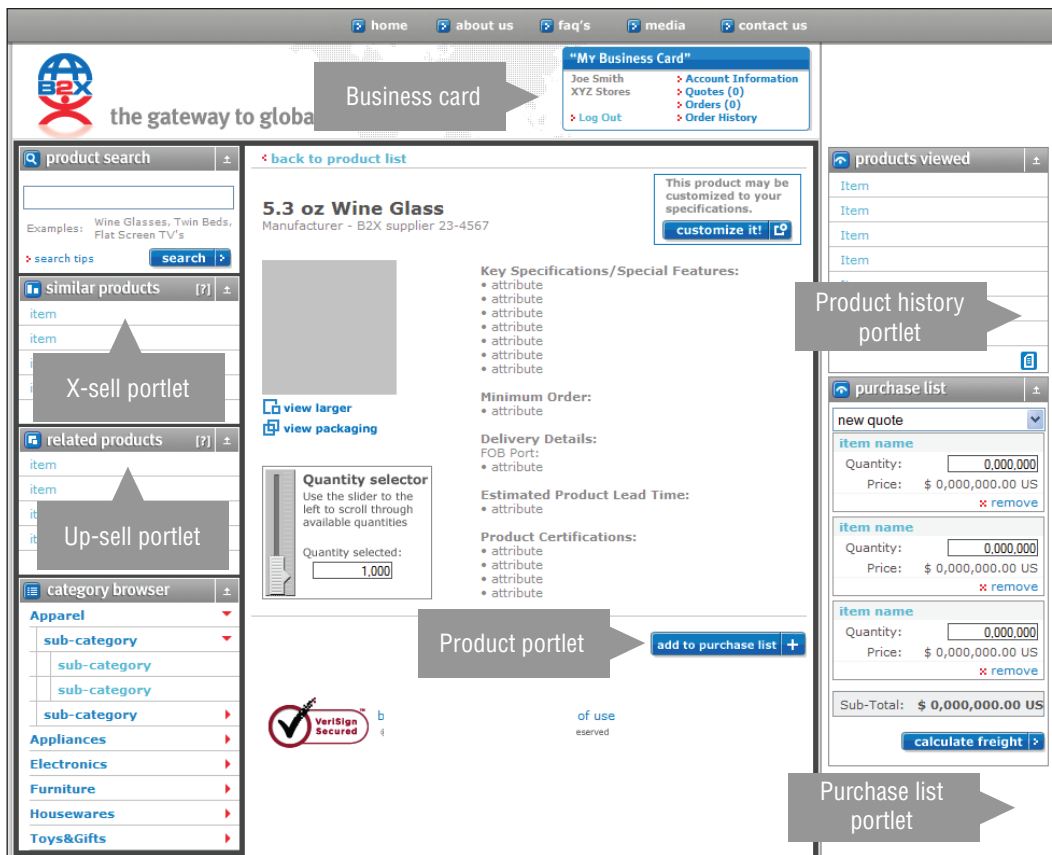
home about us faq's media contact us

B2X the gateway to globa

Business card

"My Business Card"
Joe Smith
XYZ Stores
Log Out
Account Information
Quotes (0)
Orders (0)
Order History

product search
Examples: Wine Glasses, Twin Beds, Flat Screen TV's
search tips
search

similar products [?]
item
item
X-sell portlet

related products [?]
item
item
Up-sell portlet

category browser
Apparel
sub-category
sub-category
sub-category
sub-category
Appliances
Electronics
Furniture
Housewares
Toys&Gifts

back to product list

5.3 oz Wine Glass
Manufacturer - B2X supplier 23-4567

This product may be customized to your specifications.
customize it!

view larger
view packaging

Key Specifications/Special Features:
• attribute
• attribute
• attribute
• attribute
• attribute
• attribute
• attribute

Minimum Order:
• attribute

Delivery Details:
FOB Port:
• attribute

Estimated Product Lead Time:
• attribute

Product Certifications:
• attribute
• attribute
• attribute
• attribute

Quantity selector
Use the slider to the left to scroll through available quantities
Quantity selected:
1,000

Product portlet
add to purchase list

VeriSign Secured
b of use
eserved

products viewed
Item
Item
Item
Item
Product history portlet

purchase list
new quote
item name
Quantity: 0,000,000
Price: $ 0,000,000.00 US
remove
item name
Quantity: 0,000,000
Price: $ 0,000,000.00 US
remove
item name
Quantity: 0,000,000
Price: $ 0,000,000.00 US
remove
Sub-Total: $ 0,000,000.00 US
calculate freight

Purchase list portlet